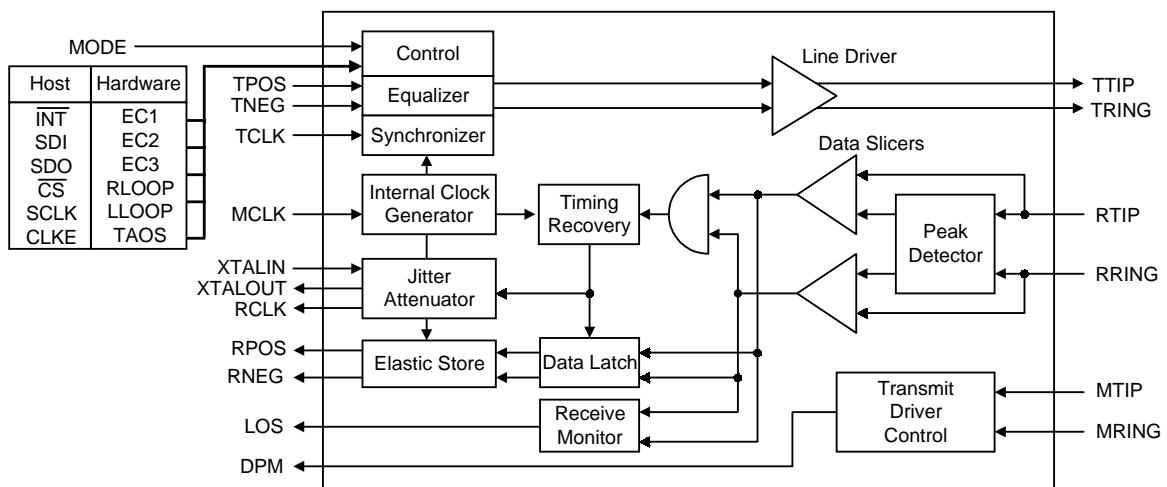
MODE

| Host | Hardware |
|---|---|
| $\overline{INT}$ | EC1 |
| SDI | EC2 |
| SDO | EC3 |
| $\overline{CS}$ | RLOOP |
| SCLK | LLOOP |
| CLKE | TAOS |

TPOS
TNEG
TCLK
Control
Equalizer
Synchronizer
Line Driver
TTIP
TRING
Data Slicers
Internal Clock Generator
Timing Recovery
MCLK
Peak Detector
RTIP
RRING
XTALIN
XTALOUT
RCLK
Jitter Attenuator
RPOS
RNEG
Elastic Store
Data Latch
LOS
Receive Monitor
Transmit Driver Control
MTIP
MRING
DPM